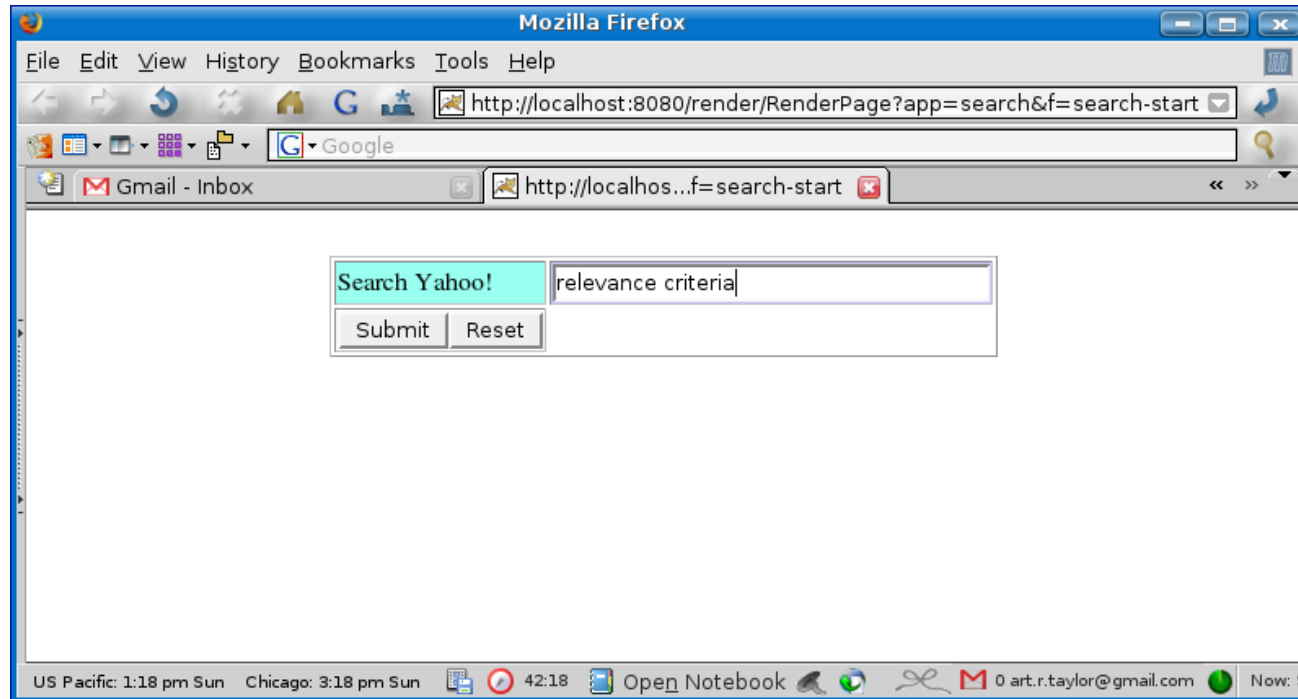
Mozilla Firefox

File Edit View History Bookmarks Tools Help

http://localhost:8080/render/RenderPage?app=search&f=search-start

Google

Gmail - Inbox

http://localhos...f=search-start

| Search Yahoo! | relevance criteria |
|---|---|
| Submit Reset | |

US Pacific: 1:18 pm Sun Chicago: 3:18 pm Sun 42:18 Open Notebook 0 art.r.taylor@gmail.com Now: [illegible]